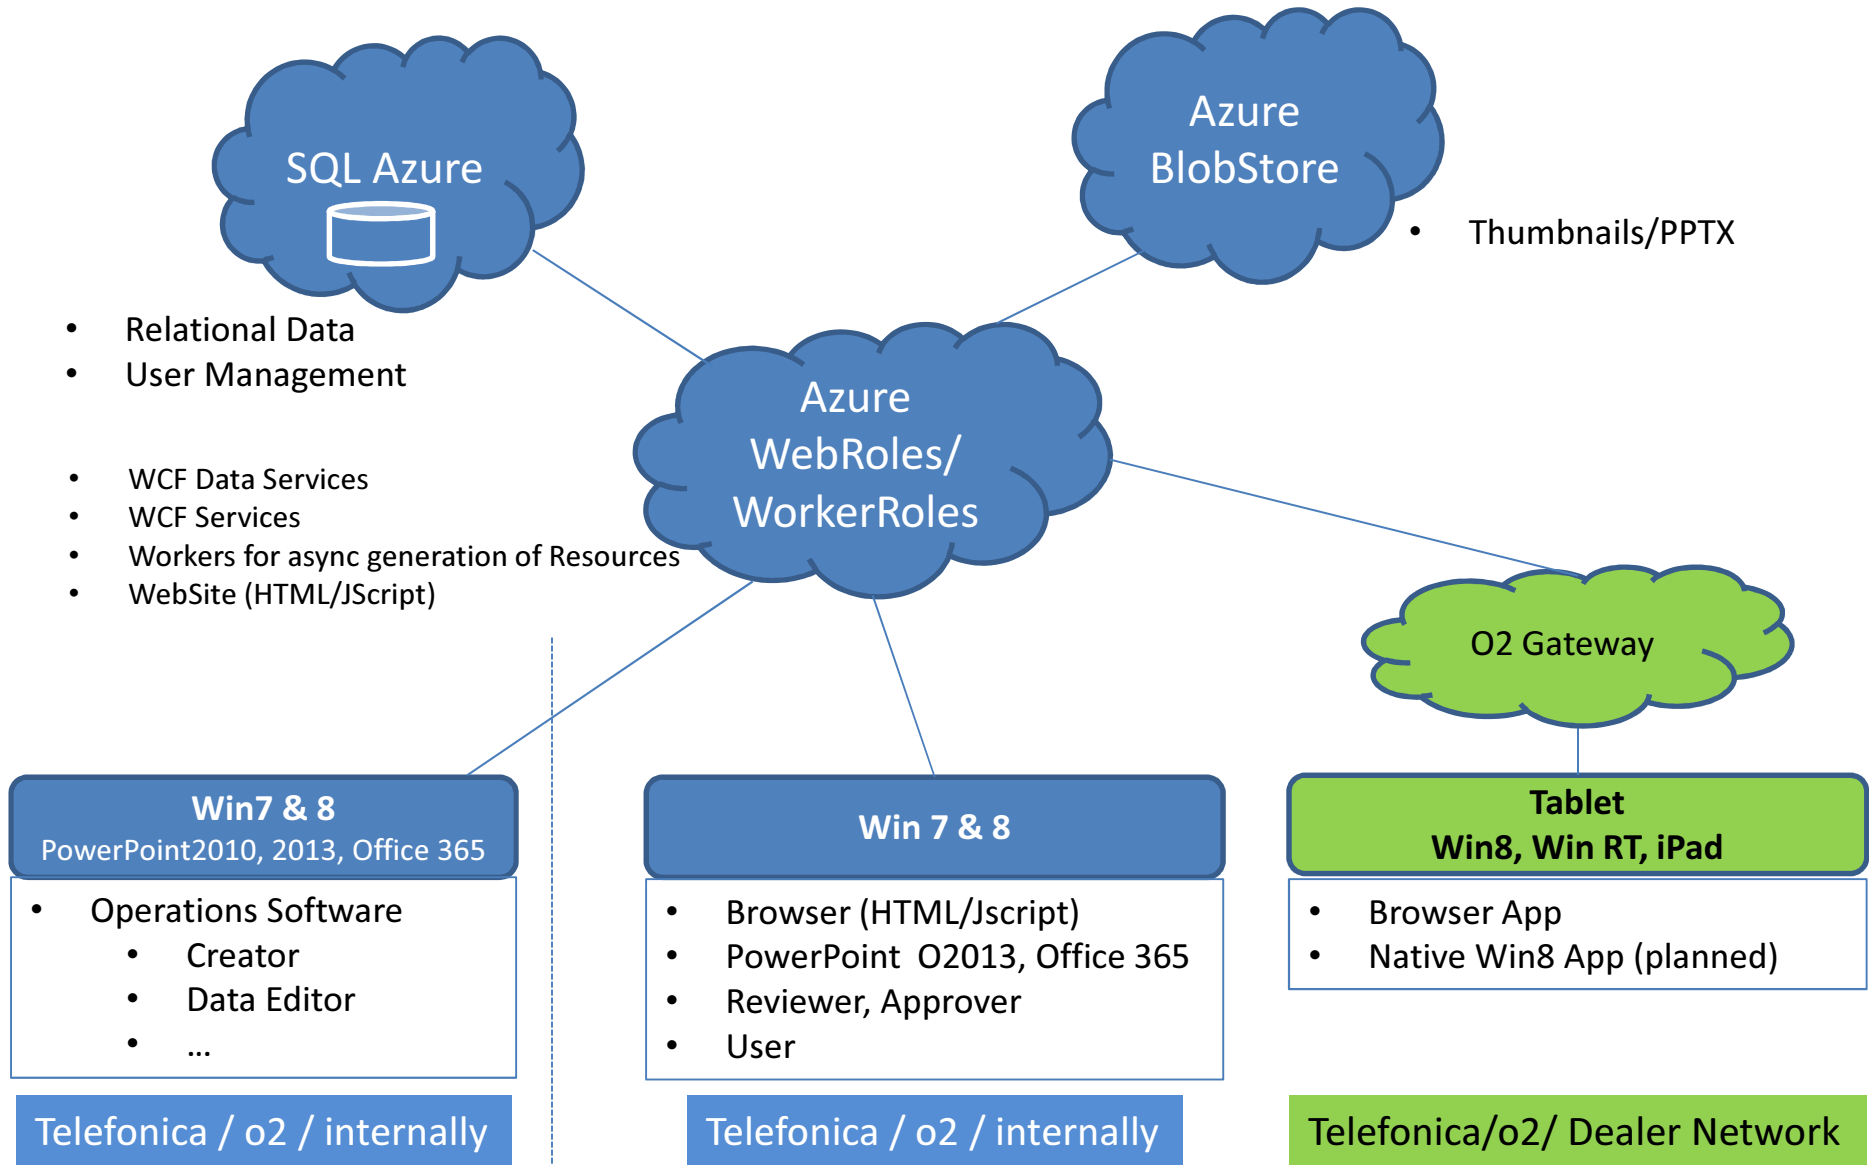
SQL Azure

Azure BlobStore

• Thumbnails/PPTX

• Relational Data
• User Management

Azure WebRoles/ WorkerRoles

• WCF Data Services
• WCF Services
• Workers for async generation of Resources
• WebSite (HTML/JScript)

O2 Gateway

Win7 & 8
PowerPoint2010, 2013, Office 365

• Operations Software
  • Creator
  • Data Editor
  • ...

Telefonica / o2 / internally

Win 7 & 8

• Browser (HTML/Jscript)
• PowerPoint O2013, Office 365
• Reviewer, Approver
• User

Telefonica / o2 / internally

Tablet
Win8, Win RT, iPad

• Browser App
• Native Win8 App (planned)

Telefonica/o2/ Dealer Network